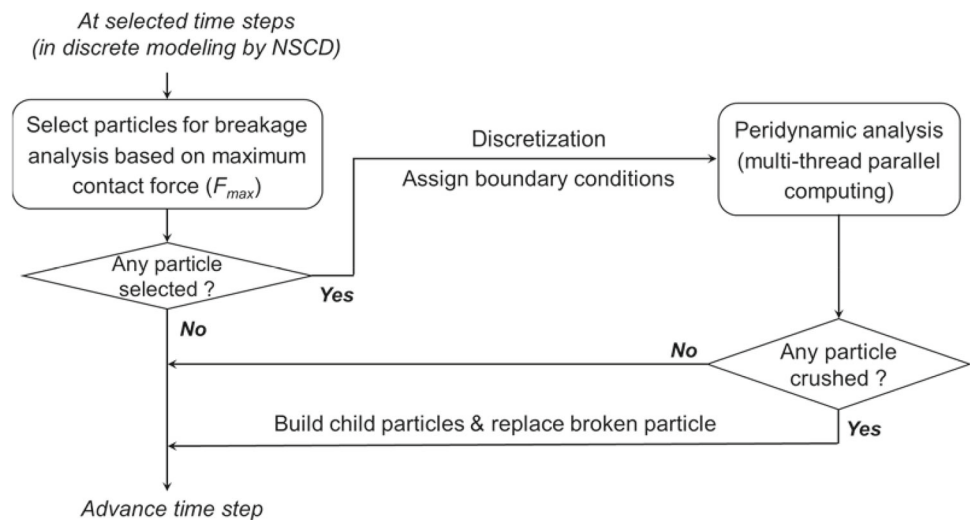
At selected time steps
(in discrete modeling by NSCD)

Select particles for breakage analysis based on maximum contact force ($F_{max}$)

Discretization

Assign boundary conditions

Peridynamic analysis (multi-thread parallel computing)

Any particle selected ?

Yes

No

No

Any particle crushed ?

Build child particles & replace broken particle

Yes

Advance time step